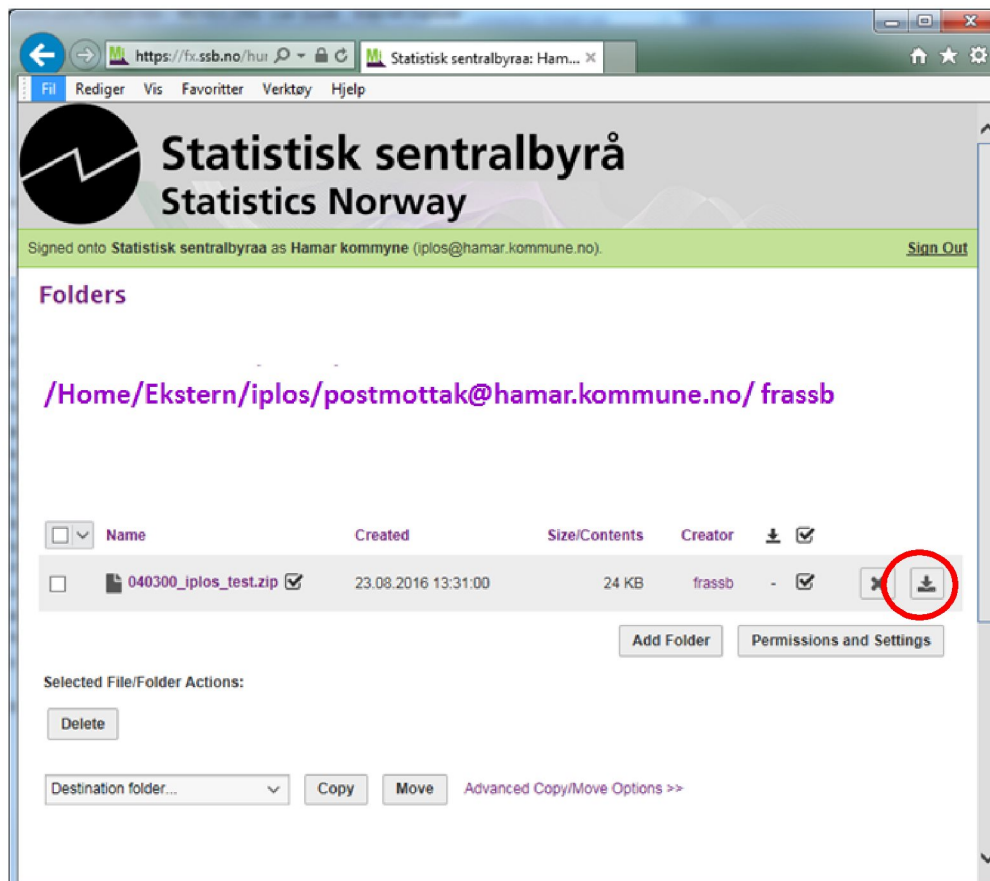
https://fx.ssb.no/hur
Statistisk sentralbyraa: Ham...
Fil Rediger Vis Favoritter Verktøy Hjelp

Statistisk sentralbyrå
Statistics Norway

Signed onto **Statistisk sentralbyraa** as **Hamar kommyne** (iplos@hamar.kommune.no).
Sign Out

Folders

/Home/Ekstern/iplos/postmottak@hamar.kommune.no/ frassb

| | Name | Created | Size/Contents | Creator | | | |
|---|---|---|---|---|---|---|---|
| | 040300_iplos_test.zip | 23.08.2016 13:31:00 | 24 KB | frassb | - | | |

Add Folder
Permissions and Settings

Selected File/Folder Actions:

Delete

Destination folder...
Copy
Move
Advanced Copy/Move Options >>